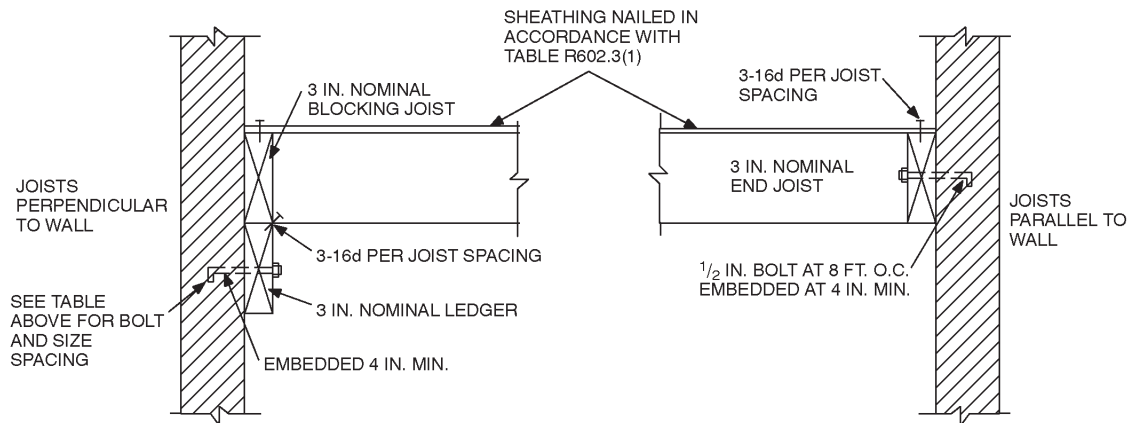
SHEATHING NAILED IN ACCORDANCE WITH TABLE R602.3(1)

3 IN. NOMINAL BLOCKING JOIST

3-16d PER JOIST SPACING

JOISTS PERPENDICULAR TO WALL

3 IN. NOMINAL END JOIST

JOISTS PARALLEL TO WALL

3-16d PER JOIST SPACING

$^1/_2$ IN. BOLT AT 8 FT. O.C. EMBEDDED AT 4 IN. MIN.

SEE TABLE ABOVE FOR BOLT AND SIZE SPACING

3 IN. NOMINAL LEDGER

EMBEDDED 4 IN. MIN.